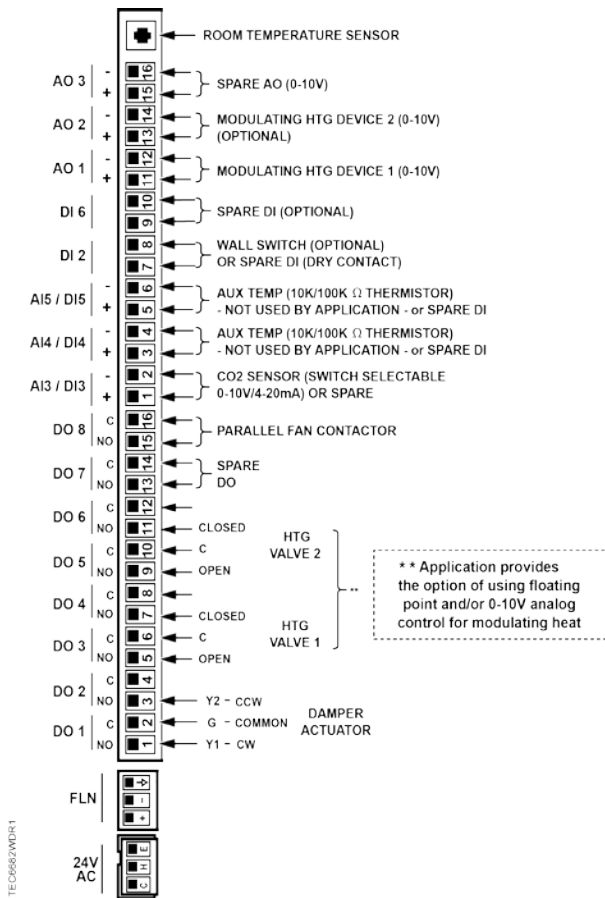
ROOM TEMPERATURE SENSOR

AO 3 - + 16 15 SPARE AO (0-10V)

AO 2 - + 14 13 MODULATING HTG DEVICE 2 (0-10V) (OPTIONAL)

AO 1 - + 12 11 MODULATING HTG DEVICE 1 (0-10V)

DI 6 10 9 SPARE DI (OPTIONAL)

DI 2 8 7 WALL SWITCH (OPTIONAL) OR SPARE DI (DRY CONTACT)

AI5 / DI5 - + 6 5 AUX TEMP (10K/100K Ω THERMISTOR) - NOT USED BY APPLICATION - or SPARE DI

AI4 / DI4 - + 4 3 AUX TEMP (10K/100K Ω THERMISTOR) - NOT USED BY APPLICATION - or SPARE DI

AI3 / DI3 - + 2 1 CO2 SENSOR (SWITCH SELECTABLE 0-10V/4-20mA) OR SPARE

DO 8 C NO 16 15 PARALLEL FAN CONTACTOR

DO 7 C NO 14 13 SPARE DO

DO 6 C NO 12 11 CLOSED

DO 5 C NO 10 9 C OPEN

HTG VALVE 2

DO 4 C NO 8 7 CLOSED

DO 3 C NO 6 5 C OPEN

HTG VALVE 1

** Application provides the option of using floating point and/or 0-10V analog control for modulating heat

DO 2 C NO 4 3 Y2 - CCW

DO 1 C NO 2 1 G - COMMON Y1 - CW

DAMPER ACTUATOR

FLN + -

24V AC C H E

TEC6682WDR1